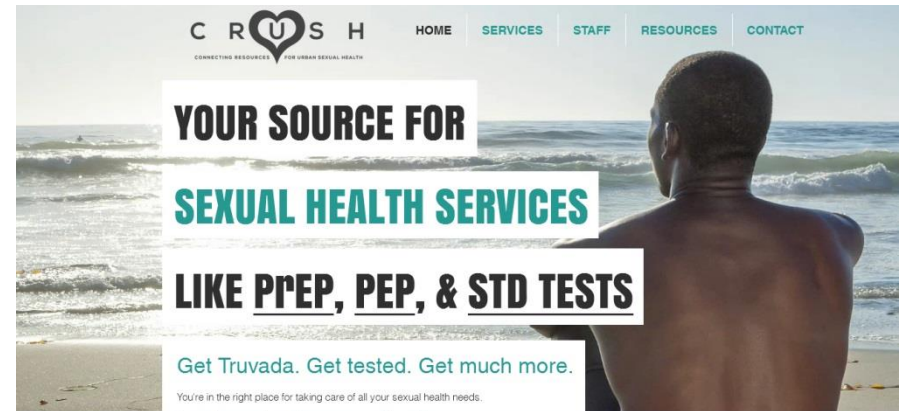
CRUSH
CONNECTING RESOURCES FOR URBAN SEXUAL HEALTH

HOME SERVICES STAFF RESOURCES CONTACT

YOUR SOURCE FOR
SEXUAL HEALTH SERVICES
LIKE PrEP, PEP, & STD TESTS

Get Truvada. Get tested. Get much more.

You're in the right place for taking care of all your sexual health needs.